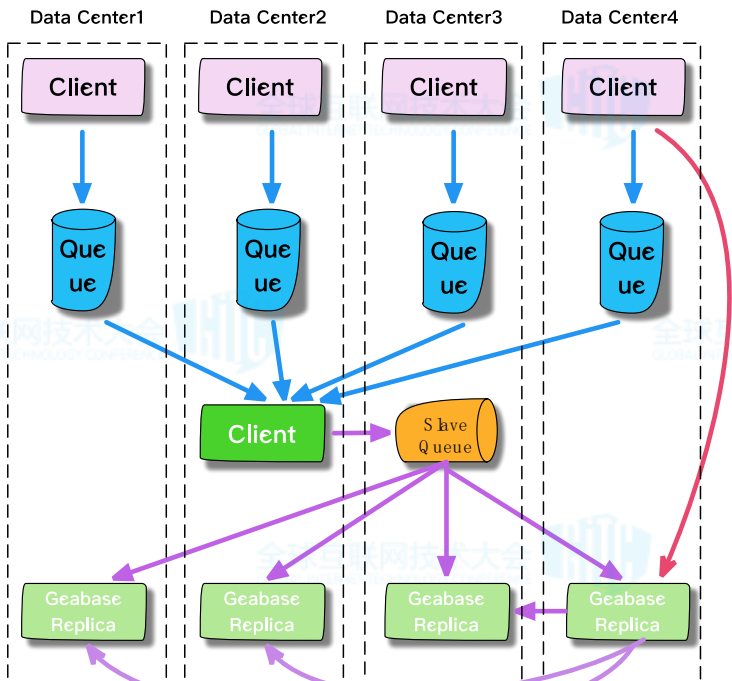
Data Center1
Data Center2
Data Center3
Data Center4

Client
Client
Client
Client

Queue
Queue
Queue
Queue

Client

Slave Queue

Geabase Replica
Geabase Replica
Geabase Replica
Geabase Replica

全球互联网技术大会
GLOBAL INTERNET TECHNOLOGY CONFERENCE